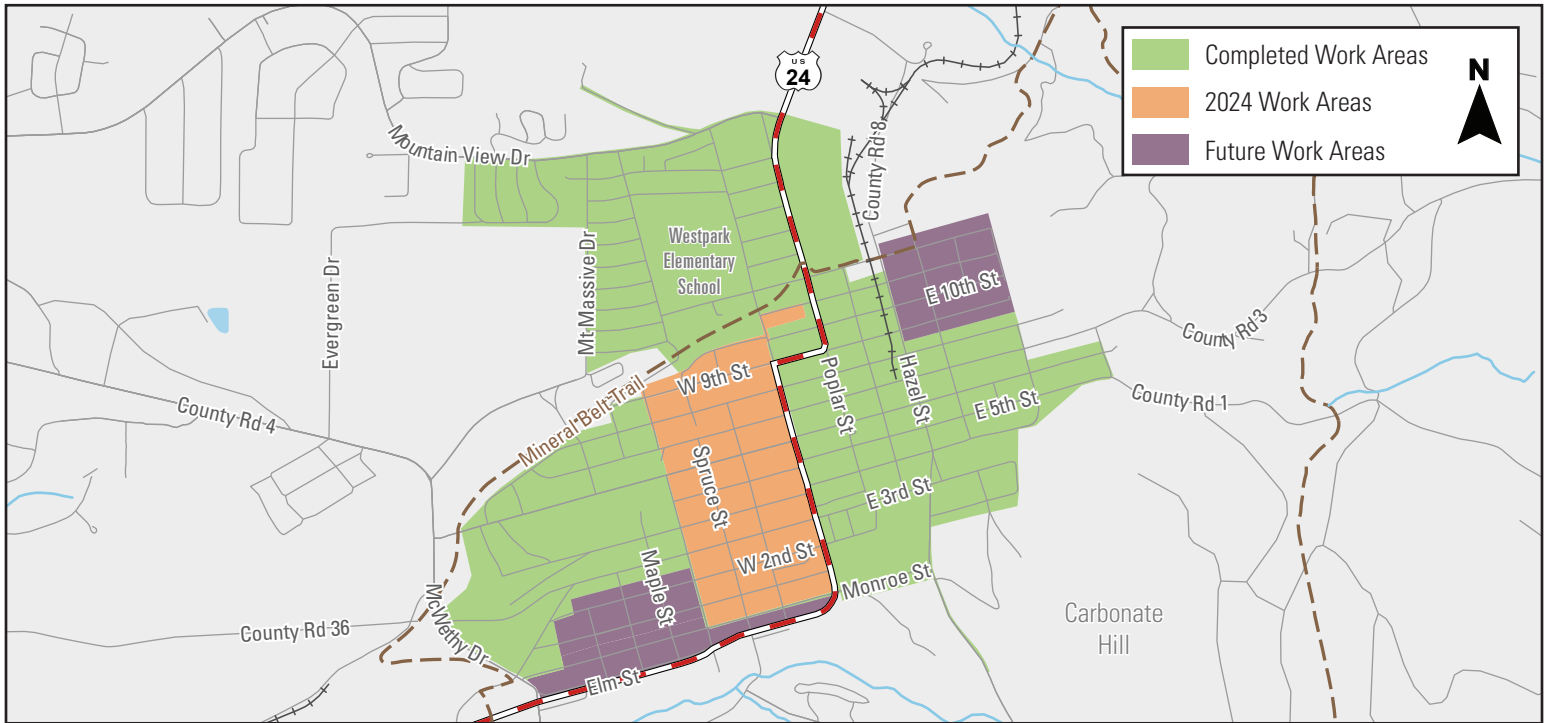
Completed Work Areas
2024 Work Areas
Future Work Areas
N

US
24

Mountain View Dr
Mt Massive Dr
Westpark Elementary School
County Rd 8
E 10th St
County Rd 3
Evergreen Dr
W 9th St
Poplar St
Hazel St
E 5th St
County Rd 1
County Rd 4
Mineral Belt Trail
Spruce St
E 3rd St
Maple St
W 2nd St
Monroe St
Carbonate Hill
County Rd 36
McWethy Dr
Elm St